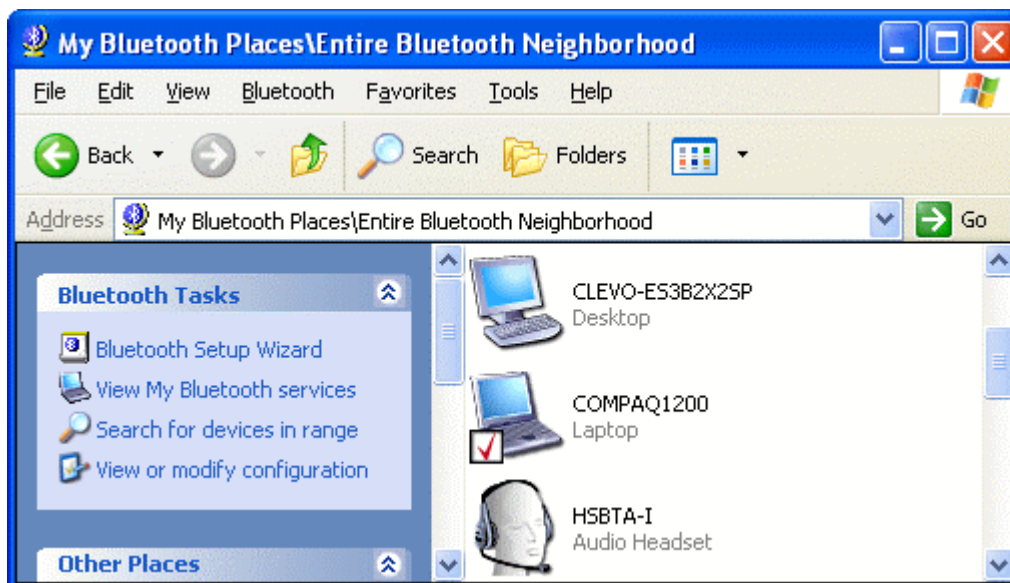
My Bluetooth Places\Entire Bluetooth Neighborhood

File Edit View Bluetooth Favorites Tools Help

Back Search Folders

Address My Bluetooth Places\Entire Bluetooth Neighborhood Go

Bluetooth Tasks

Bluetooth Setup Wizard
View My Bluetooth services
Search for devices in range
View or modify configuration

Other Places

CLEVO-ES3B2X2SP
Desktop

COMPAQ1200
Laptop

HSBTA-I
Audio Headset